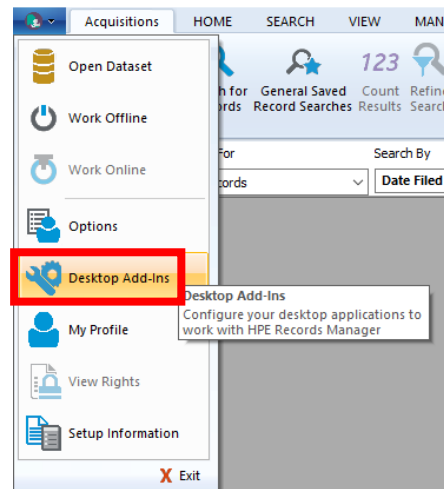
Acquisitions HOME SEARCH VIEW MAN

Open Dataset

Work Offline

Work Online

Options

Desktop Add-Ins

My Profile

View Rights

Setup Information

Exit

h for
ords

General Saved Record Searches

123
Count Results

Refin
Searc

For

Search By

cords

Date Filed

Desktop Add-Ins
Configure your desktop applications to work with HPE Records Manager